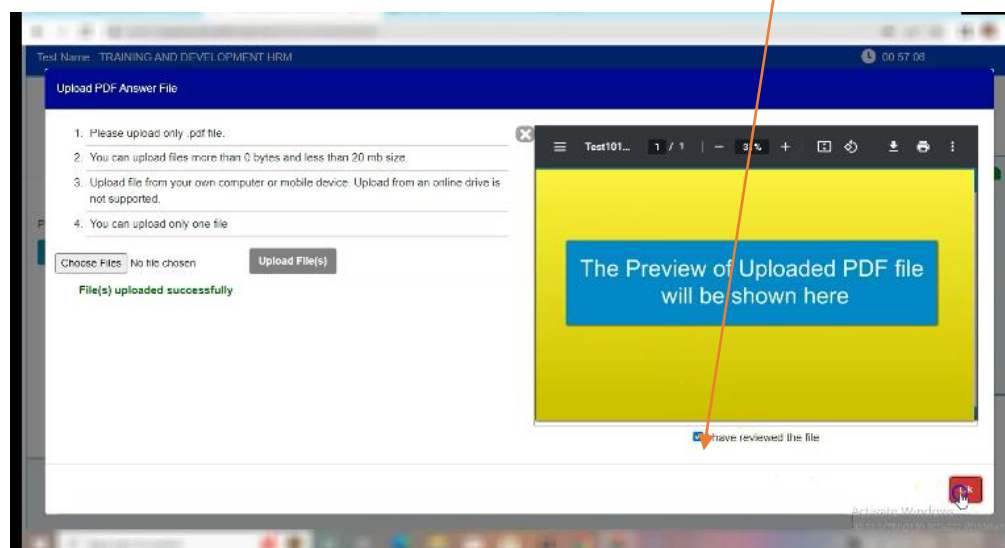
Test Name : TRAINING AND DEVELOPMENT HRM

00:57:08

Upload PDF Answer File

1. Please upload only .pdf file.
2. You can upload files more than 0 bytes and less than 20 mb size.
3. Upload file from your own computer or mobile device. Upload from an online drive is not supported.
4. You can upload only one file

Choose Files No file chosen

Upload File(s)

File(s) uploaded successfully

Test101... 1 / 1 | — 3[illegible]% +

The Preview of Uploaded PDF file will be shown here

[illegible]have reviewed the file

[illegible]k

Activate Windows
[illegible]